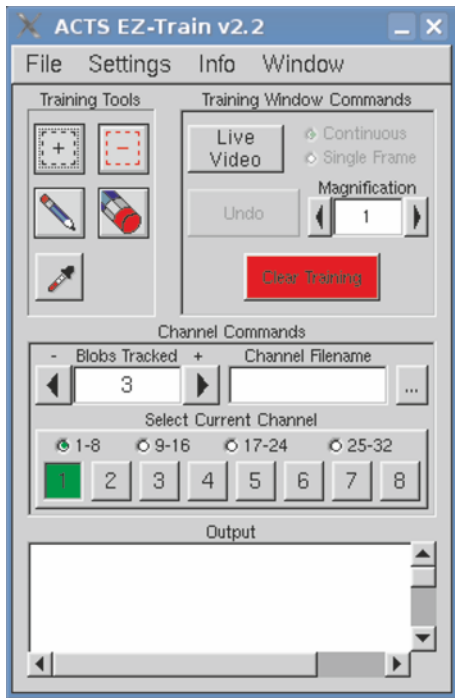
ACTS EZ-Train v2.2

File Settings Info Window

Training Tools

+

−

Training Window Commands

Live Video

Continuous

Single Frame

Magnification

Undo

1

Clear Training

Channel Commands

- Blobs Tracked +

3

Channel Filename

...

Select Current Channel

1-8 9-16 17-24 25-32

1 2 3 4 5 6 7 8

Output